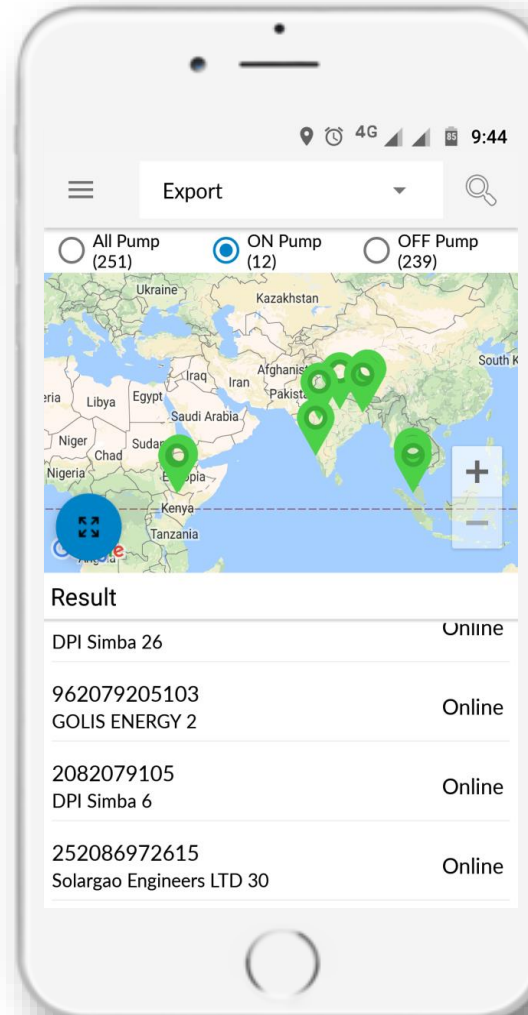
4G 85 9:44

Export

All Pump (251)
ON Pump (12)
OFF Pump (239)

Ukraine
Kazakhstan
Iraq
Iran
Afghanis
Pakista
South K
eria
Libya
Egypt
Saudi Arabia
Niger
Chad
Sudan
Nigeria
E opia
Kenya
Tanzania
+
−

Result

DPI Simba 26
Online

962079205103
GOLIS ENERGY 2
Online

2082079105
DPI Simba 6
Online

252086972615
Solargao Engineers LTD 30
Online